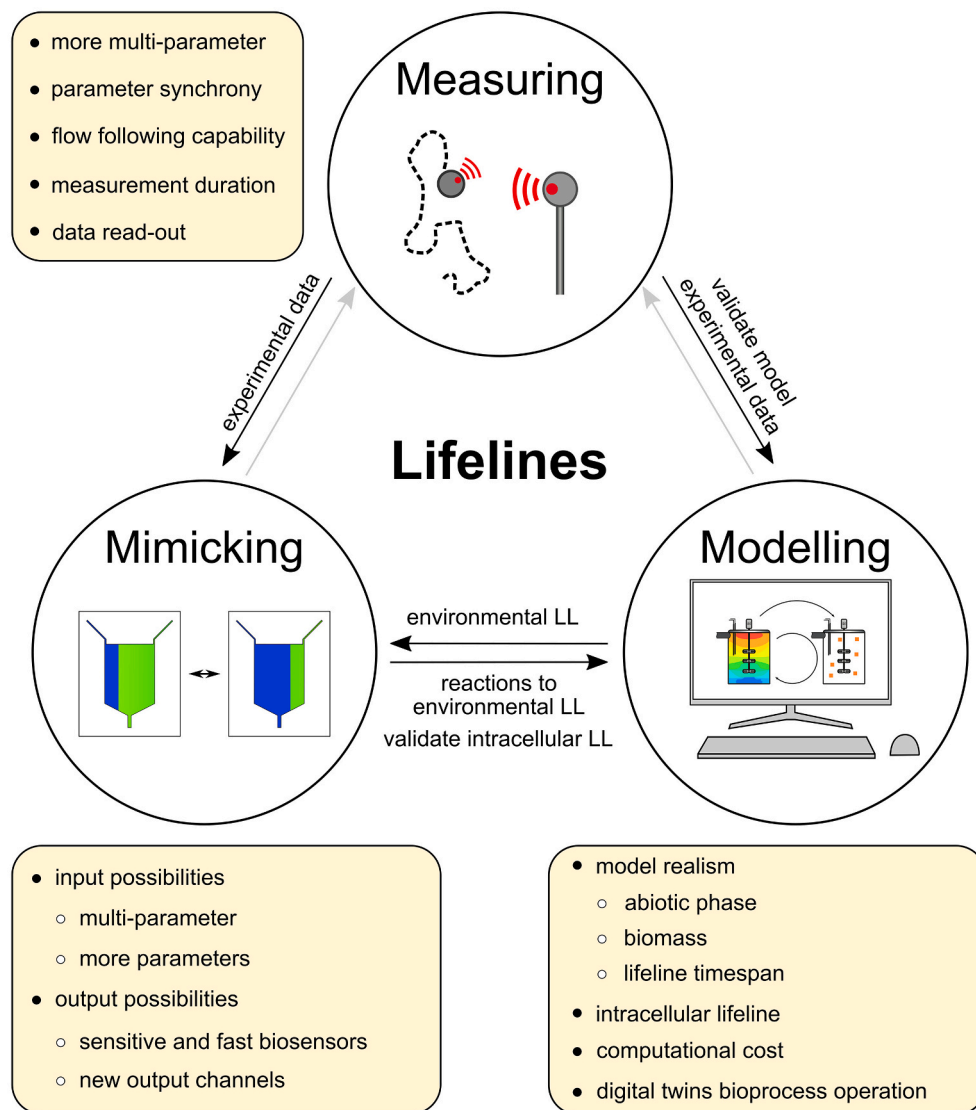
- more multi-parameter
- parameter synchrony
- flow following capability
- measurement duration
- data read-out

Measuring

experimental data

validate model
experimental data

Lifelines

Mimicking

Modelling

environmental LL

reactions to environmental LL

validate intracellular LL

- input possibilities
  - multi-parameter
  - more parameters
- output possibilities
  - sensitive and fast biosensors
  - new output channels

- model realism
  - abiotic phase
  - biomass
  - lifeline timespan
- intracellular lifeline
- computational cost
- digital twins bioprocess operation